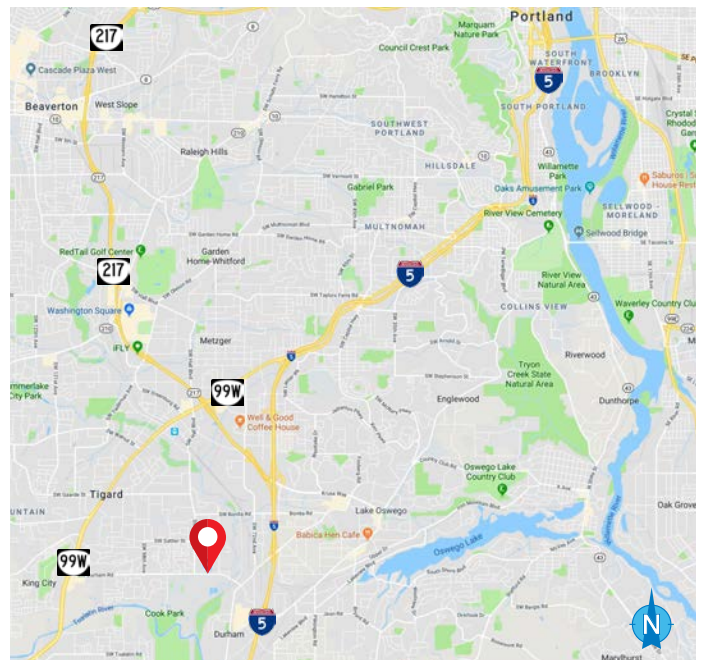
217
Cascade Plaza West
Beaverton
West Slope
Portland
Marquam Nature Park
Council Crest Park
SOUTH WATERFRONT
5
SOUTH PORTLAND
BROOKLYN
SOUTHWEST PORTLAND
Raleigh Hills
HILLSDALE
Willamette Park
Crystal Springs Rhododendron Garden
Saburos Sushi House Restaurant
Gabriel Park
Oaks Amusement Park
SELLWOOD - MORELAND
River View Cemetery
Sellwood Bridge
MULTNOMAH
RedTail Golf Center
Garden Home-Whitford
5
217
River View Natural Area
Washington Square
COLLINS VIEW
Waverley Country Club
iFLY
Metzger
Riverwood
Tryon Creek State Natural Area
Summerlake City Park
99W
Dunthorpe
Englewood
Well & Good Coffee House
Oswego Lake Country Club
Tigard
Lake Oswego
Oak Grove
Babica Hen Cafe
Oswego Lake
99W
King City
Cook Park
Durham
5
N
Marylhurst